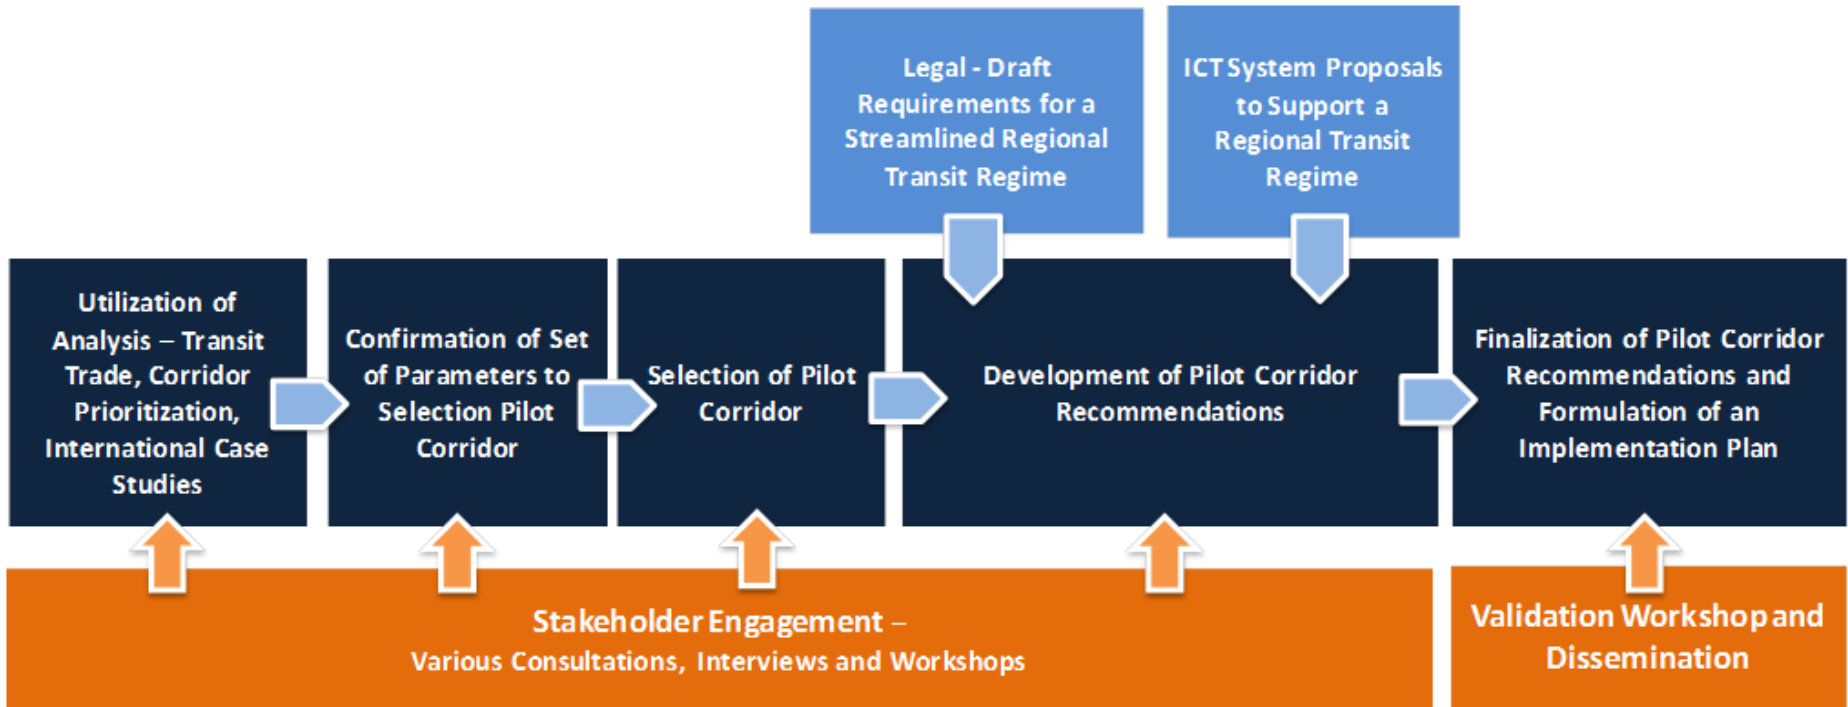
Legal - Draft Requirements for a Streamlined Regional Transit Regime

ICT System Proposals to Support a Regional Transit Regime

Utilization of Analysis – Transit Trade, Corridor Prioritization, International Case Studies

Confirmation of Set of Parameters to Selection Pilot Corridor

Selection of Pilot Corridor

Development of Pilot Corridor Recommendations

Finalization of Pilot Corridor Recommendations and Formulation of an Implementation Plan

Stakeholder Engagement – Various Consultations, Interviews and Workshops

Validation Workshop and Dissemination